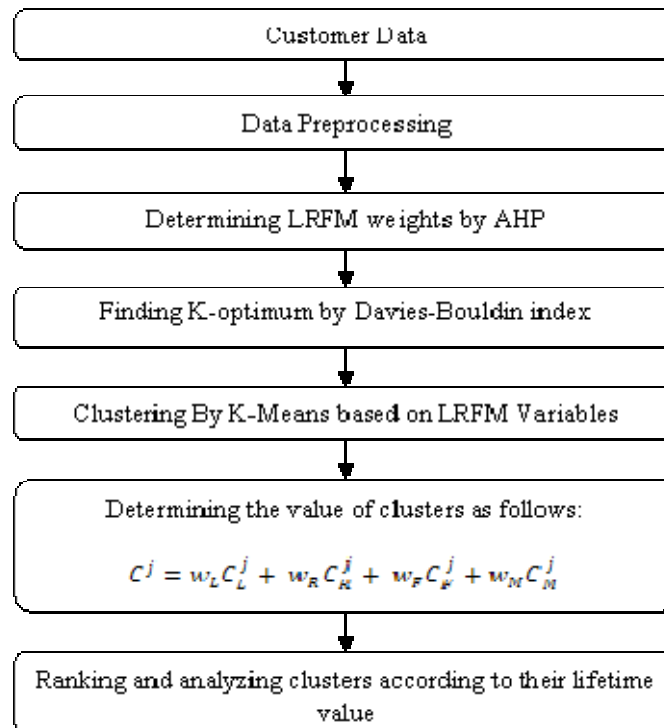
Customer Data

Data Preprocessing

Determining LRFM weights by AHP

Finding K-optimum by Davies-Bouldin index

Clustering By K-Means based on LRFM Variables

Determining the value of clusters as follows:

$C^j = w_L C_L^j + w_R C_R^j + w_F C_F^j + w_M C_M^j$

Ranking and analyzing clusters according to their lifetime value